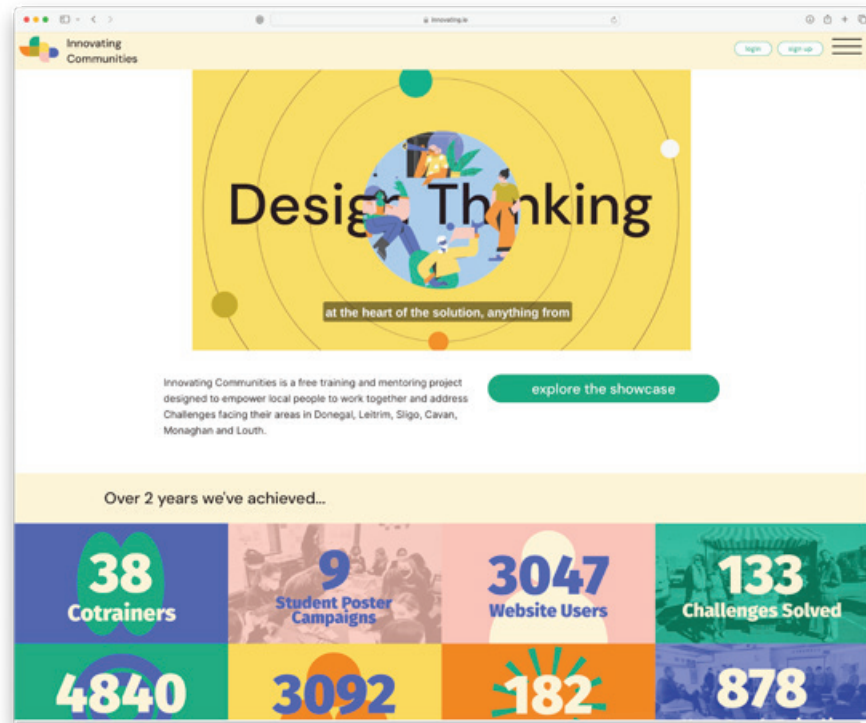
innovating.ie

Innovating Communities

login sign up

Design Thinking

at the heart of the solution, anything from

Innovating Communities is a free training and mentoring project designed to empower local people to work together and address Challenges facing their areas in Donegal, Leitrim, Sligo, Cavan, Monaghan and Louth.

explore the showcase

Over 2 years we've achieved...

38 Cotrainers

9 Student Poster Campaigns

3047 Website Users

133 Challenges Solved

4840

3092

182

878